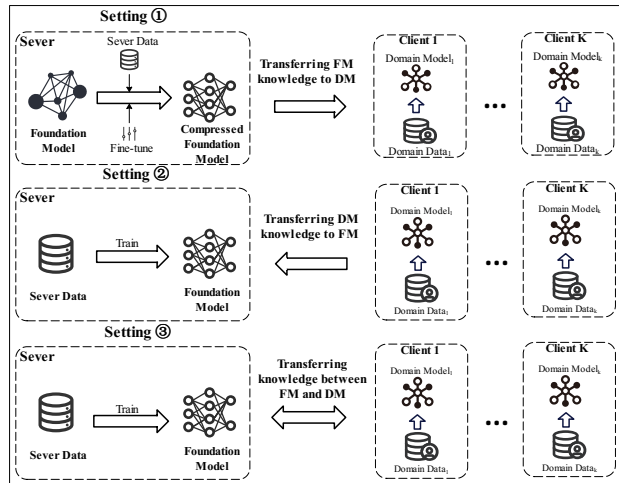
Setting ①

Sever

Sever Data

Foundation Model

Fine-tune

Compressed Foundation Model

Transferring FM knowledge to DM

Client 1

Domain Model$_1$

Domain Data$_1$

...

Client K

Domain Model$_k$

Domain Data$_k$

Setting ②

Sever

Train

Sever Data

Foundation Model

Transferring DM knowledge to FM

Client 1

Domain Model$_1$

Domain Data$_1$

...

Client K

Domain Model$_k$

Domain Data$_k$

Setting ③

Sever

Train

Sever Data

Foundation Model

Transferring knowledge between FM and DM

Client 1

Domain Model$_1$

Domain Data$_1$

...

Client K

Domain Model$_k$

Domain Data$_k$